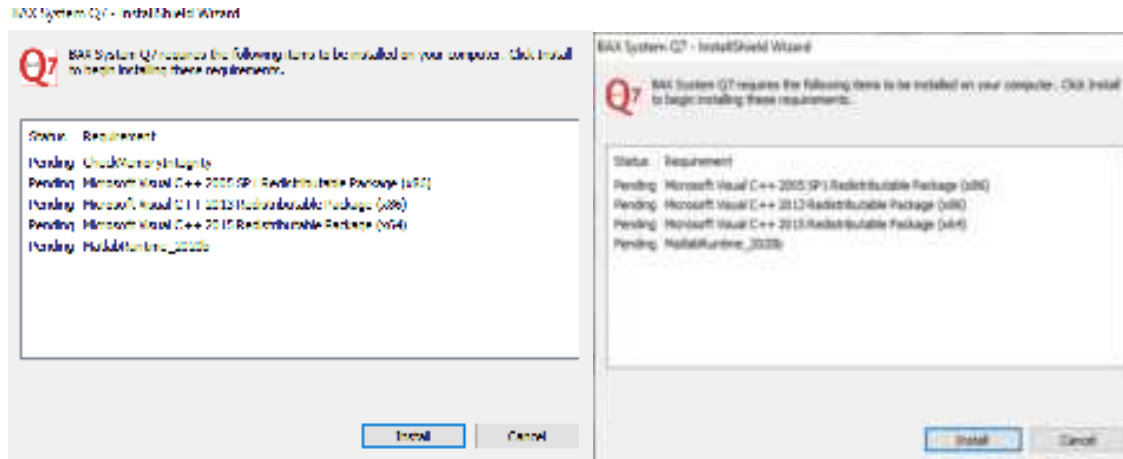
BAX System Q7 - InstallShield Wizard

Q7

BAX System Q7 requires the following items to be installed on your computer. Click Install to begin installing these requirements.

Status Requirement
Pending CheckMemoryIntegrity
Pending Microsoft Visual C++ 2005 SP1 Redistributable Package (x86)
Pending Microsoft Visual C++ 2013 Redistributable Package (x86)
Pending Microsoft Visual C++ 2015 Redistributable Package (x64)
Pending MatlabRuntime_2020b

Install Cancel

BAX System Q7 - InstallShield Wizard

Q7

BAX System Q7 requires the following items to be installed on your computer. Click Install to begin installing these requirements.

Status Requirement
Pending Microsoft Visual C++ 2005 SP1 Redistributable Package (x86)
Pending Microsoft Visual C++ 2013 Redistributable Package (x86)
Pending Microsoft Visual C++ 2015 Redistributable Package (x64)
Pending MatlabRuntime_2020b

Install Cancel